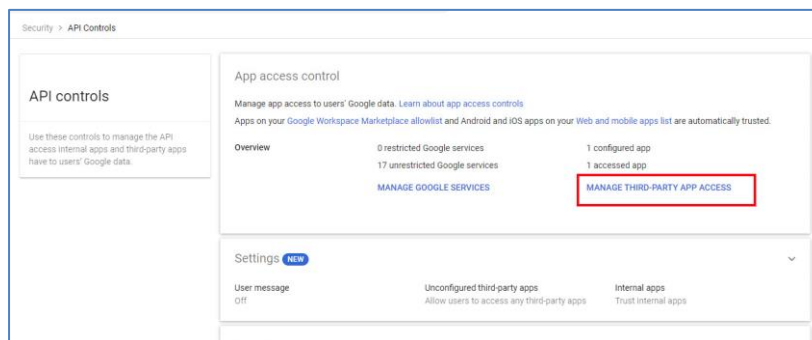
Security > API Controls

API controls

Use these controls to manage the API access internal apps and third-party apps have to users' Google data.

App access control

Manage app access to users' Google data. Learn about app access controls

Apps on your Google Workspace Marketplace allowlist and Android and iOS apps on your Web and mobile apps list are automatically trusted.

Overview

0 restricted Google services

17 unrestricted Google services

MANAGE GOOGLE SERVICES

1 configured app

1 accessed app

MANAGE THIRD-PARTY APP ACCESS

Settings NEW

User message
Off

Unconfigured third-party apps
Allow users to access any third-party apps

Internal apps
Trust internal apps